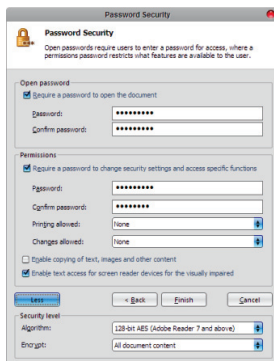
Password Security

Password Security

Open passwords require users to enter a password for access, where a permissions password restricts what features are available to the user.

Open password

Require a password to open the document

Password: •••••••••

Confirm password: •••••••••

Permissions

Require a password to change security settings and access specific functions

Password: •••••••••

Confirm password: ••••••••

Printing allowed: None

Changes allowed: None

Enable copying of text, images and other content

Enable text access for screen reader devices for the visually impaired

Less

< Back

Finish

Cancel

Security level

Algorithm: 128-bit AES (Adobe Reader 7 and above)

Encrypt: All document content